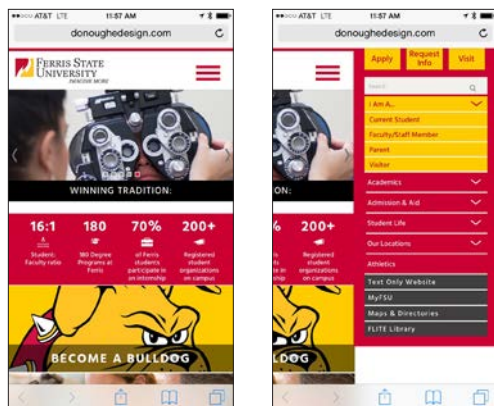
AT&T LTE 11:57 AM
donoughedesign.com

FERRIS STATE UNIVERSITY
IMAGINE MORE

WINNING TRADITION:

16:1
Student-Faculty ratio

180
180 Degree Programs at Ferris

70%
of Ferris students participate in an internship

200+
Registered student organizations on campus

BECOME A BULLDOG

AT&T LTE 11:57 AM
donoughedesign.com

Apply
Request Info
Visit

Search

I Am A...
Current Student
Faculty/Staff Member
Parent
Visitor

Academics
Admission & Aid
Student Life
Our Locations
Athletics
Text Only Website
MyFSU
Maps & Directories
FLITE Library

ON:

6
200+
Registered student organizations on campus

DG